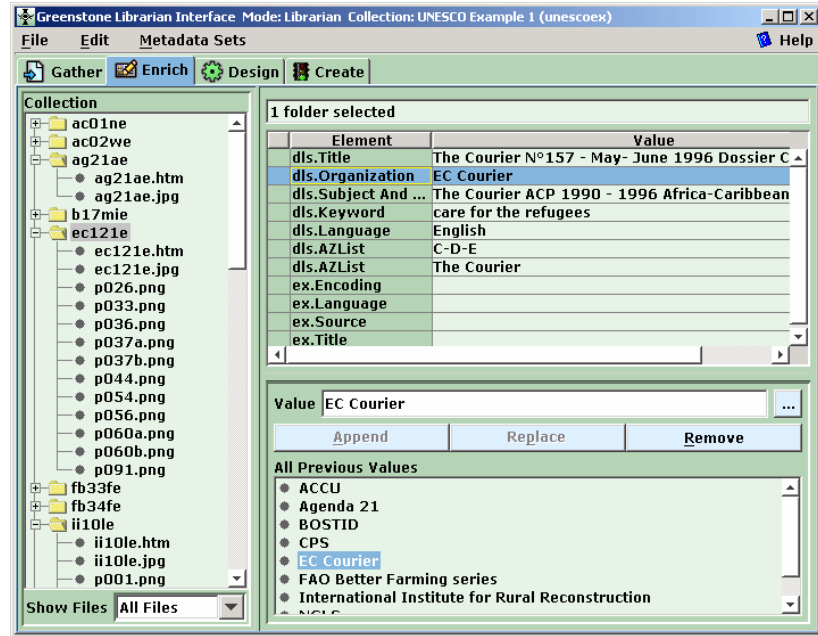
Greenstone Librarian Interface Mode: Librarian Collection: UNESCO Example 1 (unescoex)

File Edit Metadata Sets Help

Gather Enrich Design Create

Collection
ac01ne
ac02we
ag21ae
ag21ae.htm
ag21ae.jpg
b17mie
ec121e
ec121e.htm
ec121e.jpg
p026.png
p033.png
p036.png
p037a.png
p037b.png
p044.png
p054.png
p056.png
p060a.png
p060b.png
p091.png
fb33fe
fb34fe
ii10le
ii10le.htm
ii10le.jpg
p001.png

Show Files All Files

1 folder selected

| Element | Value |
|---|---|
| dls.Title | The Courier N°157 - May- June 1996 Dossier C |
| dls.Organization | EC Courier |
| dls.Subject And ... | The Courier ACP 1990 - 1996 Africa-Caribbean |
| dls.Keyword | care for the refugees |
| dls.Language | English |
| dls.AZList | C-D-E |
| dls.AZList | The Courier |
| ex.Encoding | |
| ex.Language | |
| ex.Source | |
| ex.Title | |

Value EC Courier ...

Append Replace Remove

All Previous Values
ACCU
Agenda 21
BOSTID
CPS
EC Courier
FAO Better Farming series
International Institute for Rural Reconstruction
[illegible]